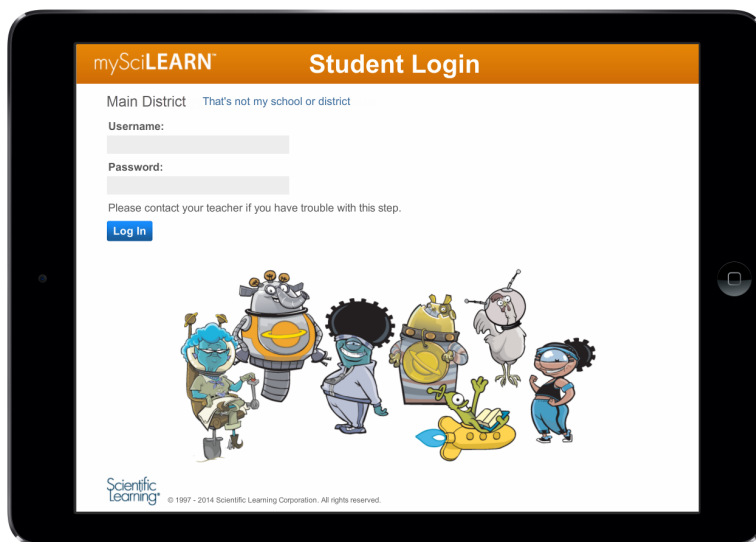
mySciLEARN™ Student Login

Main District That's not my school or district

Username:

Password:

Please contact your teacher if you have trouble with this step.

Log In

Scientific Learning® © 1997 - 2014 Scientific Learning Corporation. All rights reserved.